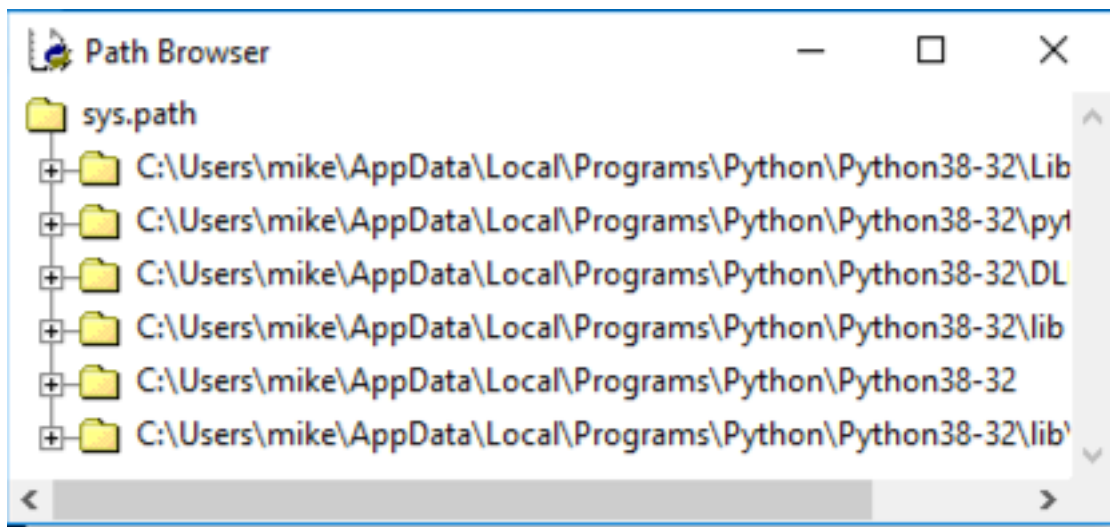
Path Browser

sys.path

C:\Users\mike\AppData\Local\Programs\Python\Python38-32\Lib

C:\Users\mike\AppData\Local\Programs\Python\Python38-32\py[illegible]

C:\Users\mike\AppData\Local\Programs\Python\Python38-32\DL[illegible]

C:\Users\mike\AppData\Local\Programs\Python\Python38-32\lib

C:\Users\mike\AppData\Local\Programs\Python\Python38-32

C:\Users\mike\AppData\Local\Programs\Python\Python38-32\lib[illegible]